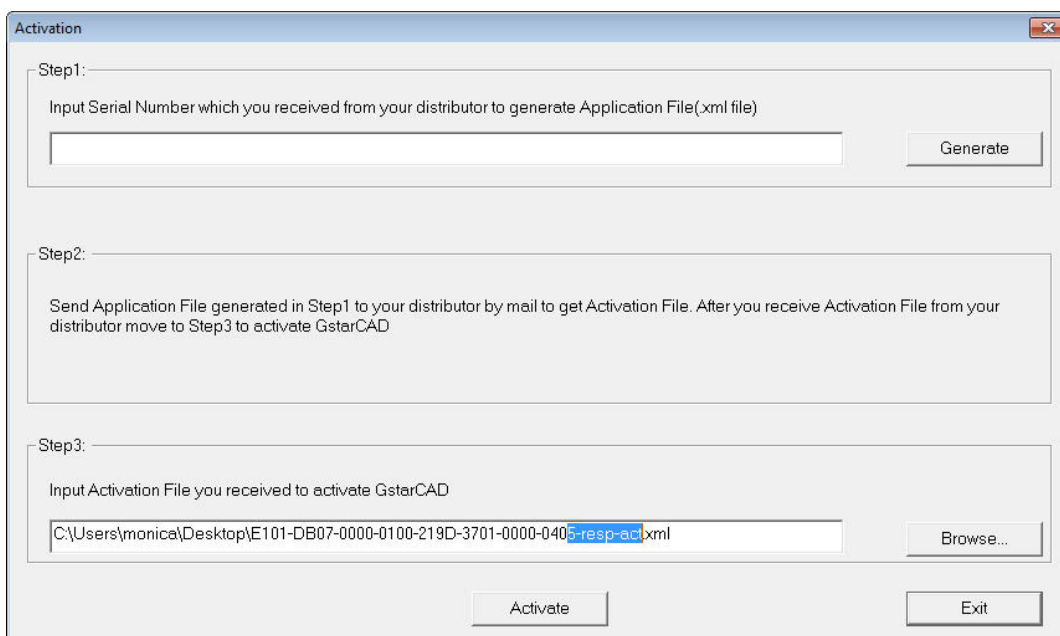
Activation

Step1:

Input Serial Number which you received from your distributor to generate Application File(.xml file)

Generate

Step2:

Send Application File generated in Step1 to your distributor by mail to get Activation File. After you receive Activation File from your distributor move to Step3 to activate GstarCAD

Step3:

Input Activation File you received to activate GstarCAD

C:\Users\monica\Desktop\E101-DB07-0000-0100-219D-3701-0000-0405-resp-act.xml

Browse...

Activate

Exit